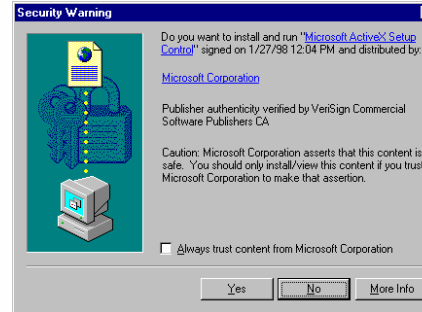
Security Warning

Do you want to install and run "Microsoft ActiveX Setup Control" signed on 1/27/98 12:04 PM and distributed by:

Microsoft Corporation

Publisher authenticity verified by VeriSign Commercial Software Publishers CA

Caution: Microsoft Corporation asserts that this content is safe. You should only install/view this content if you trust Microsoft Corporation to make that assertion.

Always trust content from Microsoft Corporation

Yes No More Info